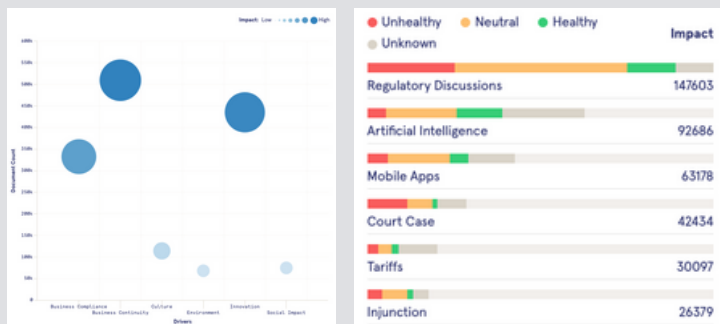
Impact: Low High

Document Count

600k
550k
500k
450k
400k
350k
300k
250k
200k
150k
100k
50k
0

Business Compliance
Business Continuity
Culture
Environment
Innovation
Social Impact

Drivers

Unhealthy Neutral Healthy Unknown

Impact

Regulatory Discussions 147603

Artificial Intelligence 92686

Mobile Apps 63178

Court Case 42434

Tariffs 30097

Injunction 26379